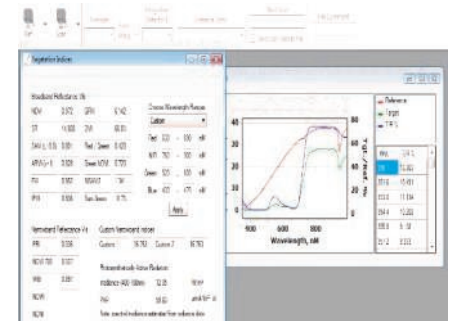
Vegetation Indices

Broadband Reflectance VIs

| NDVI | 0.572 | GRVI | 0.142 |
|---|---|---|---|
| SR | 4.300 | DVI | 0.231 |
| SAVI (L: 0.5) | 0.501 | Red / Green | 0.623 |
| ARVI (y=1) | 0.526 | Green NDVI | 0.733 |
| PVI | 0.182 | MSAVI2 | 1.14 |
| IPVI | 0.936 | Blue | 0.75 |

Choose Wavelength Ranges

Custom

Red 630 - 690 nM

NIR 760 - 900 nM

Green 525 - 605 nM

Blue 450 - 470 nM

Apply

Narrowband Reflectance VIs

| PRI | 0.036 |
|---|---|
| NDVI 705 | 0.537 |
| WBI | 0.881 |
| NDWI | |
| NDII | |

Custom Narrowband indices

Custom 58.793 Custom 2 58.793

Photosynthetically Active Radiation

Irradiance (400-700nm) 12.35 W/m²

PAR 56.63 µmol/m² /s

Note: spectral irradiance estimated from radiance data

Reference
Target
T R %

40
30
20
10
600 800
Wavelength, nM

80
60
40
20
0

| WL | T R % |
|---|---|
| 299 | 12.763 |
| 301.6 | 15.451 |
| 303.3 | 11.594 |
| 304.8 | 12.233 |
| 306.5 | 8.32 |
| 307.3 | 15.635 |